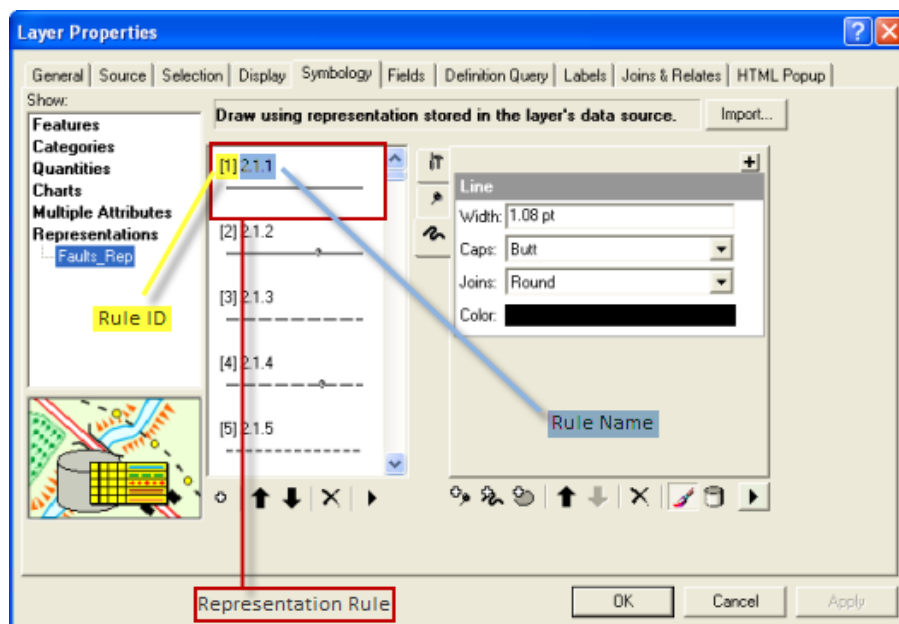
Layer Properties

General | Source | Selection | Display | Symbology | Fields | Definition Query | Labels | Joins & Relates | HTML Popup

Show:
Features
Categories
Quantities
Charts
Multiple Attributes
Representations
Faults_Rep

Draw using representation stored in the layer's data source.

Import...

[1] 2.1.1
[2] 2.1.2
[3] 2.1.3
[4] 2.1.4
[5] 2.1.5

Line
Width: 1.08 pt
Caps: Butt
Joins: Round
Color:

Rule ID

Rule Name

Representation Rule

OK

Cancel

Apply